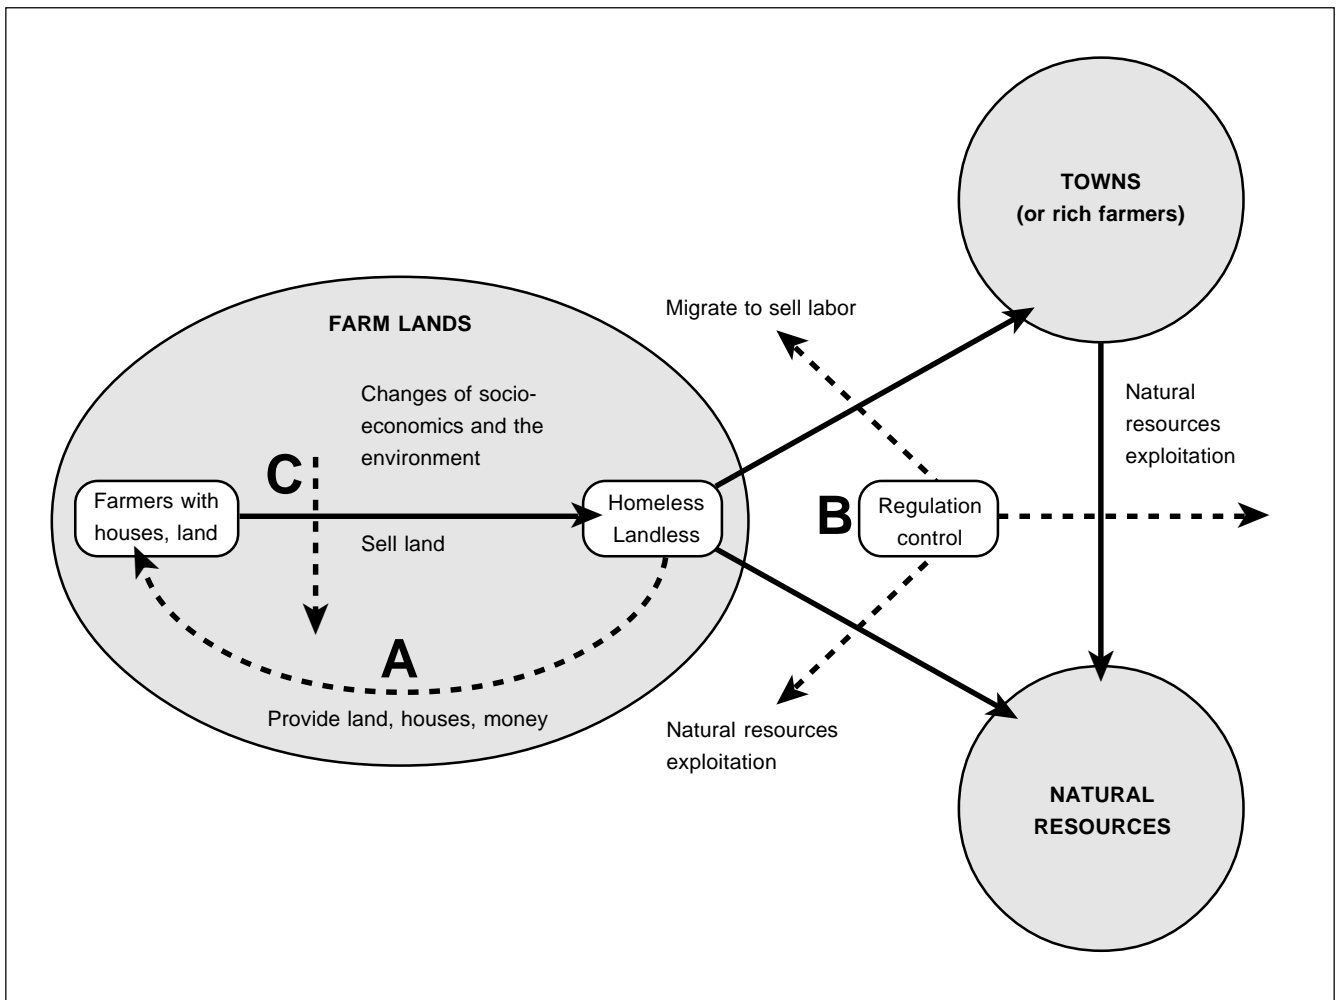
TOWNS
(or rich farmers)

FARM LANDS

Migrate to sell labor

Changes of socio-economics and the environment

C

Farmers with houses, land

Sell land

Homeless Landless

B

Regulation control

Natural resources exploitation

A

Provide land, houses, money

Natural resources exploitation

NATURAL RESOURCES